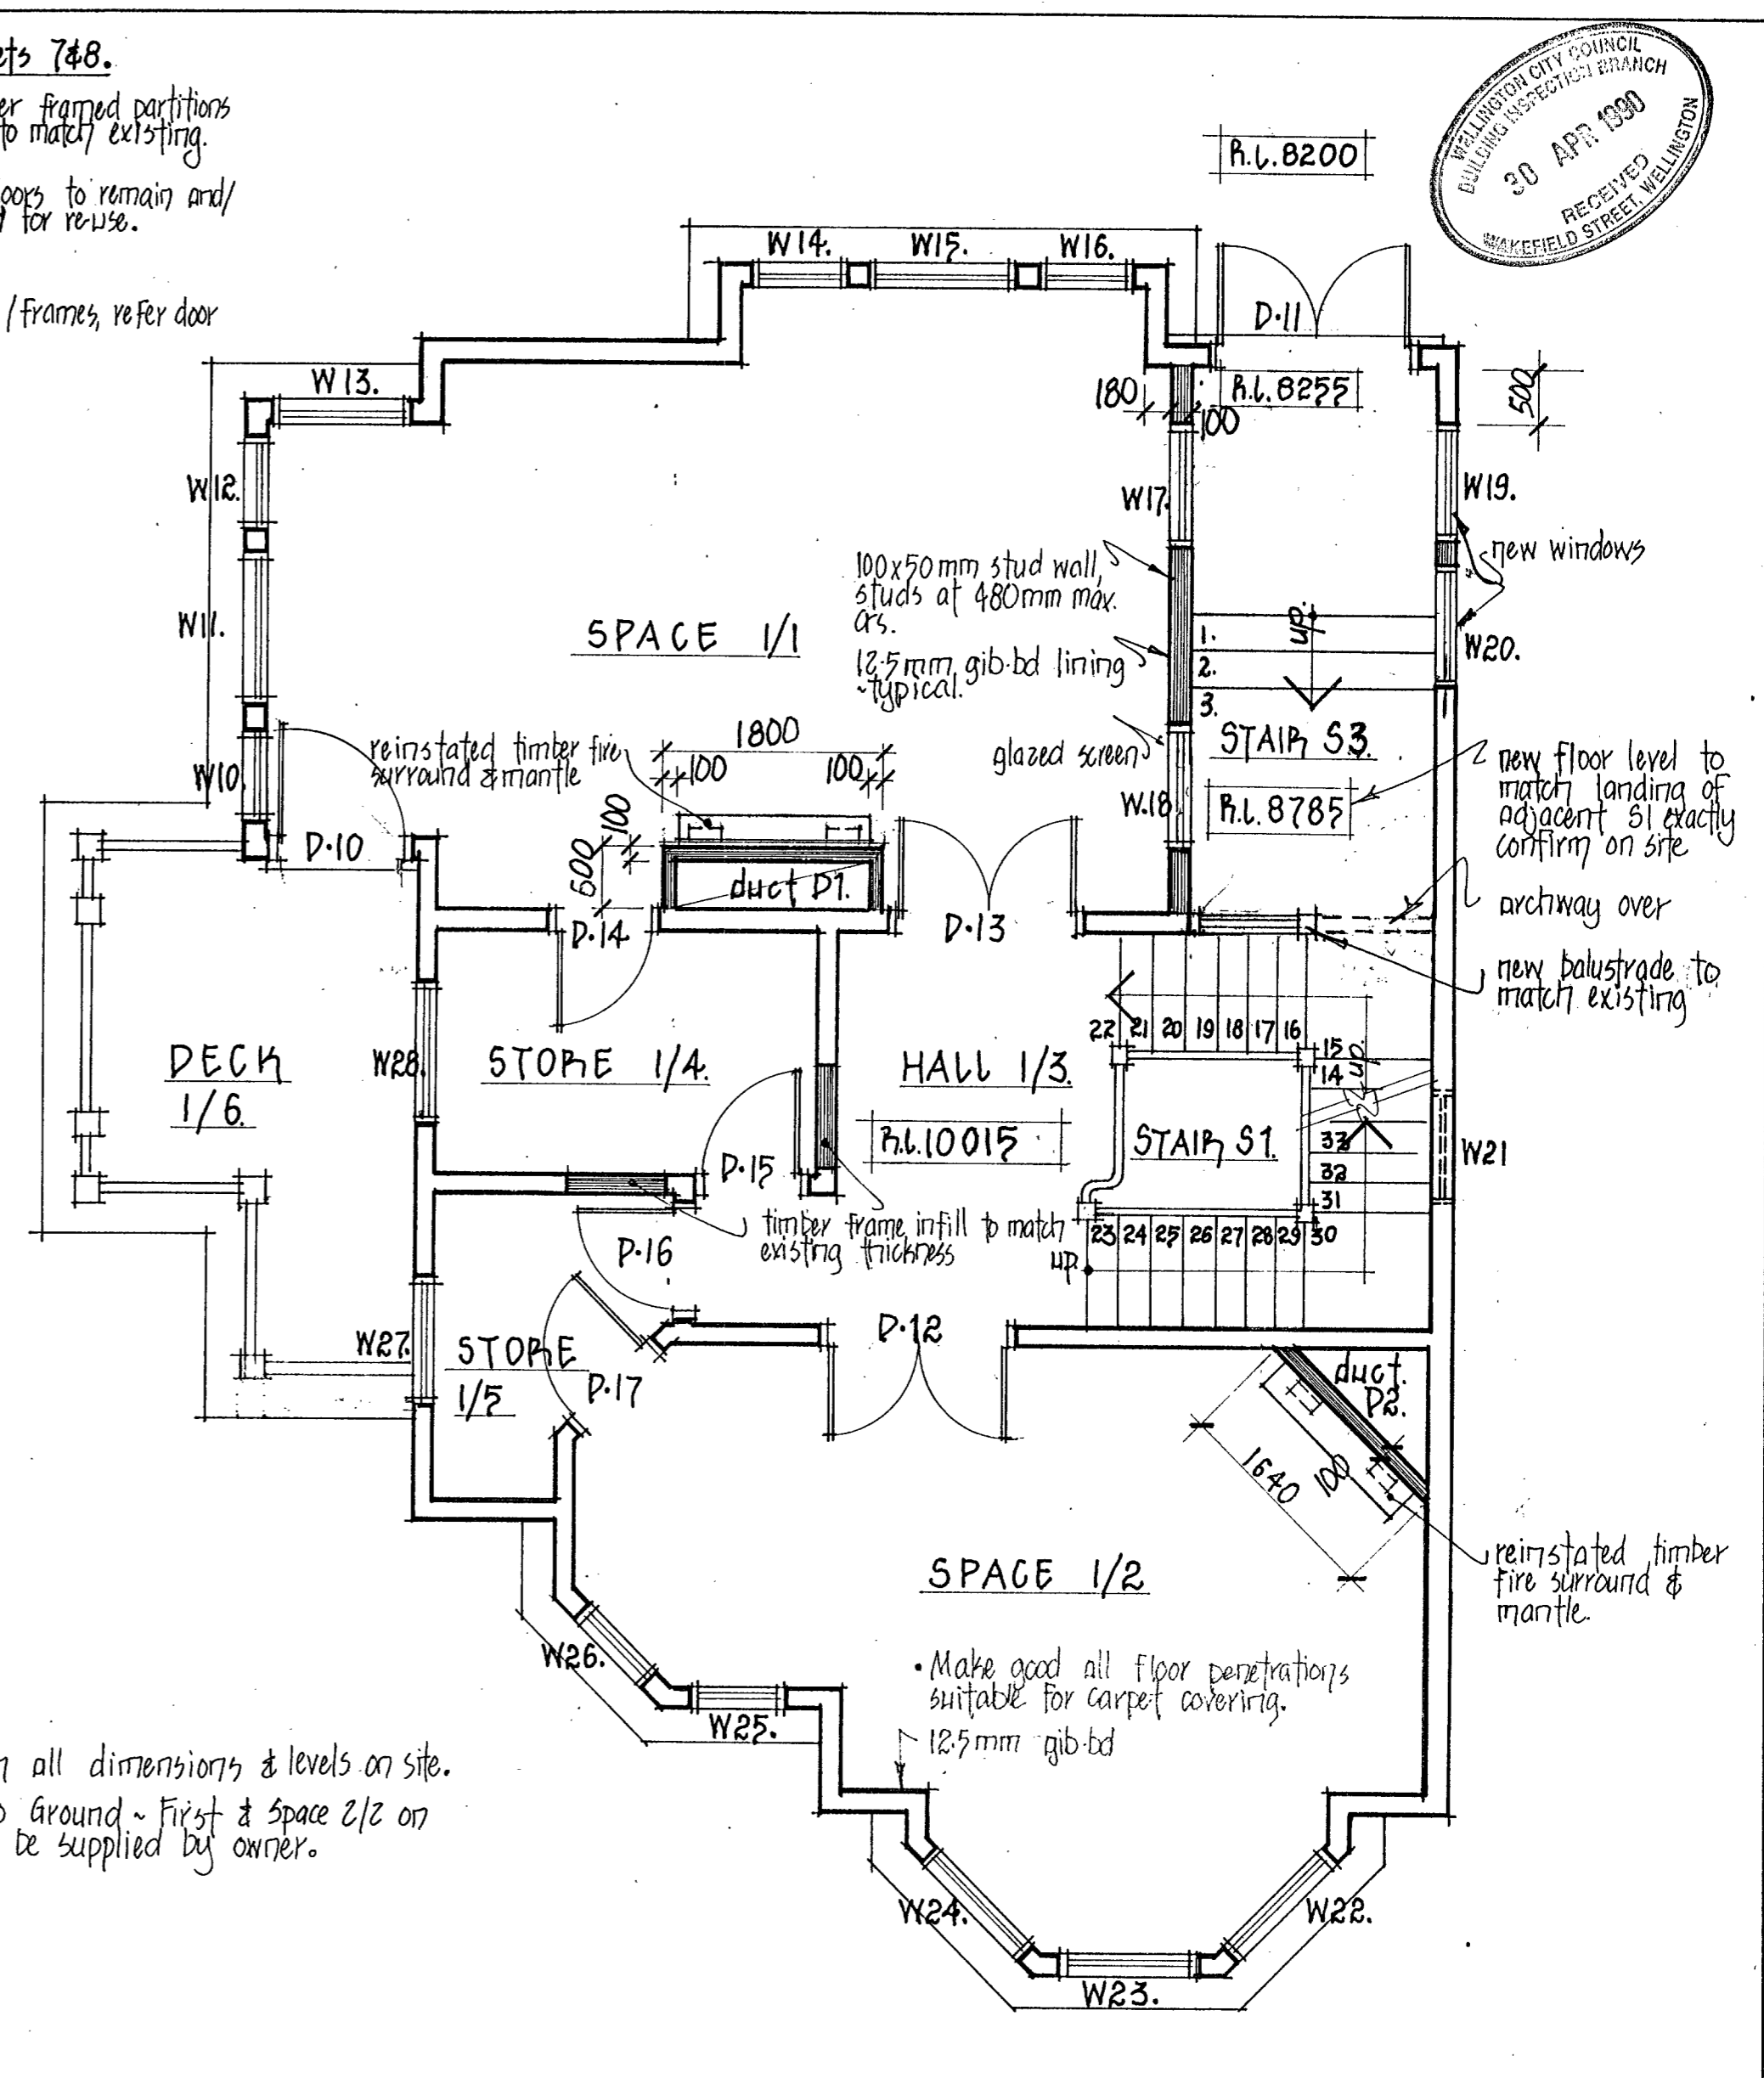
ets 7&8.

er framed partitions to match existing.

oors to remain and/ for re-use.

/frames, refer door

WELLINGTON CITY COUNCIL BUILDING INSPECTION BRANCH
30 APR 1990
RECEIVED
WAKEFIELD STREET, WELLINGTON

R.L.8200

W14. W15. W16.

D.11

W13.

180 100

R.L.8255

500

W12.

W17.

W19.

new windows

100x50mm stud wall, studs at 480mm max. crs.

W11.

SPACE 1/1

12.5mm gib-bd lining -typical.

1. 2. 3.

UP

W20.

1800

100 100

reinstated timber fire surround & mantle

glazed screen

STAIR S3.

new floor level to match landing of adjacent S1 exactly confirm on site

W10

100

600

W.18

R.L.8785

D.10

duct D1.

archway over

D.14

D.13

new balustrade to match existing

22 21 20 19 18 17 16

15 14

DECK 1/6

W28

STORE 1/4.

HALL 1/3.

R.L.10015

STAIR S1.

33 32 31 30

W21

D.15

timber frame infill to match existing thickness

23 24 25 26 27 28 29

UP

D.16

D.12

W27.

STORE 1/5

D.17

duct D2.

1640

100

reinstated timber fire surround & mantle.

SPACE 1/2

W26.

• Make good all floor penetrations suitable for carpet covering.

W25.

12.5mm gib-bd

all dimensions & levels on site.

Ground - First & Space 2/2 on be supplied by owner.

W24.

W22.

W23.